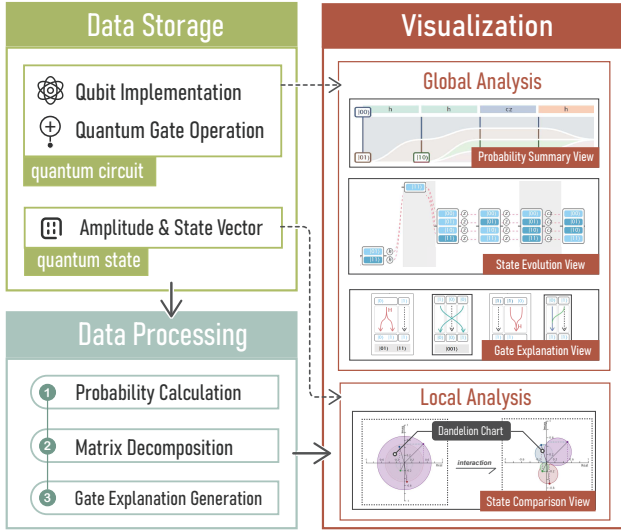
Data Storage

Qubit Implementation

Quantum Gate Operation

quantum circuit

Amplitude & State Vector

quantum state

Data Processing

1 Probability Calculation

2 Matrix Decomposition

3 Gate Explanation Generation

Visualization

Global Analysis

|00⟩

h

h

cz

h

|01⟩

|10⟩

Probability Summary View

State Evolution View

|00⟩

Gate Explanation View

Local Analysis

Dandelion Chart

interaction

State Comparison View